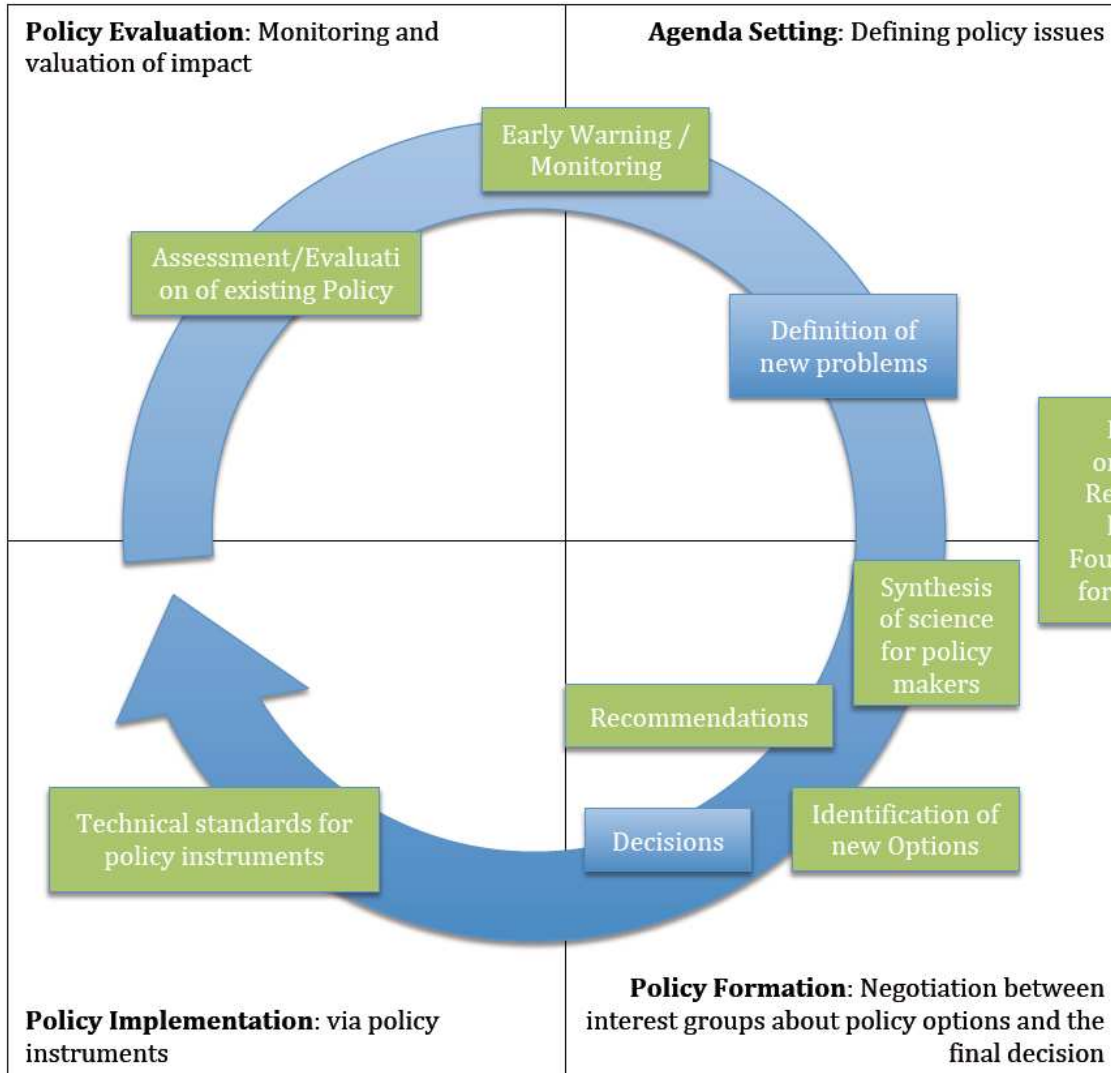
**Policy Evaluation**: Monitoring and valuation of impact

**Agenda Setting**: Defining policy issues

Early Warning / Monitoring

Assessment/Evaluation of existing Policy

Definition of new problems

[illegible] or Re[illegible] Fou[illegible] for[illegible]

Synthesis of science for policy makers

Recommendations

Technical standards for policy instruments

Decisions

Identification of new Options

**Policy Implementation**: via policy instruments

**Policy Formation**: Negotiation between interest groups about policy options and the final decision